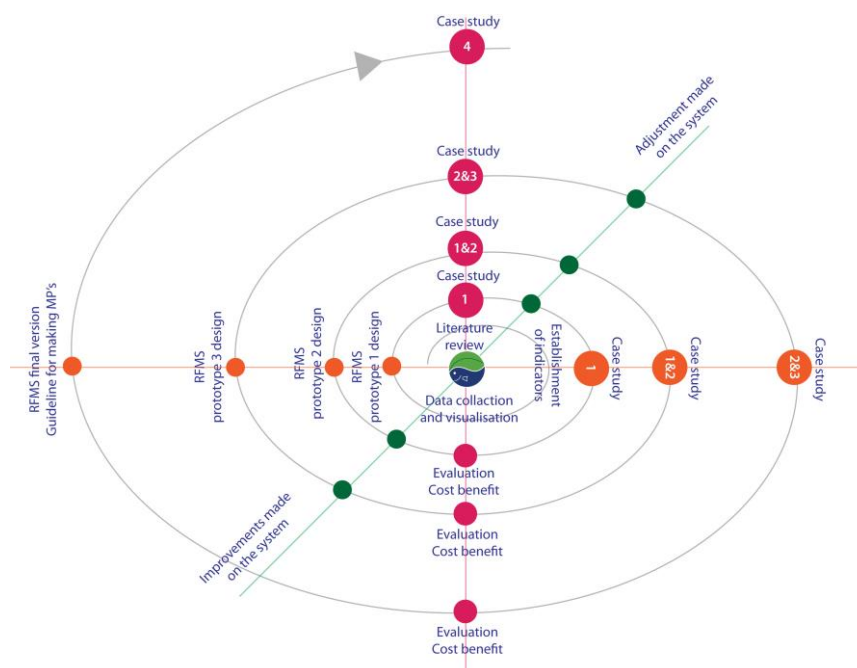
Case study
4

Adjustment made on the system

Case study
2&3

Case study
1&2

Case study
1

Literature review

Establishment of indicators

RFMS final version Guideline for making MP's

RFMS prototype 3 design

RFMS prototype 2 design

RFMS prototype 1 design

Data collaction and visualisation

1
Case study

1&2
Case study

2&3
Case study

Evaluation
Cost benefit

Evaluation
Cost benefit

Improvements made on the system

Evaluation
Cost benefit